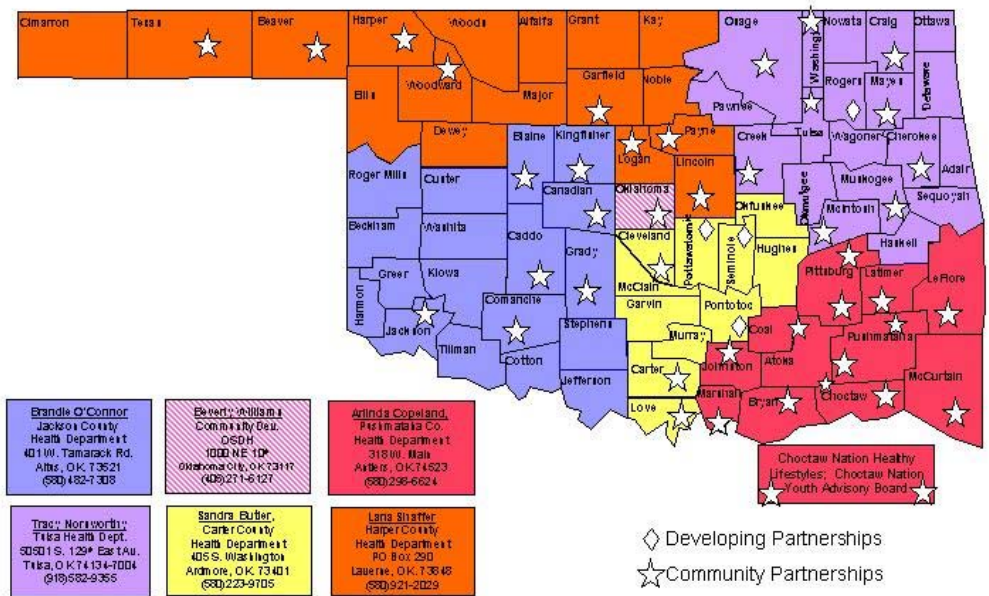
Cimarron
Texas
Beaver
Harper
Woods
Alfalfa
Grant
Kay
Osage
Washington
Nowata
Craig
Ottawa
Woodward
Garfield
Noble
Rogers
Mayes
Delaware
Ellis
Major
Pawnee
Dewey
Blaine
Kingfisher
Payne
Creek
Tulsa
Wagoner
Cherokee
Adair
Roger Mills
Custer
Logan
Lincoln
Okmulgee
Muskogee
Sequoyah
Canadian
Oklahoma
Okfuskee
McIntosh
Beckham
Washita
Caddo
Cleveland
Pottawatomie
Seminole
Hughes
Haskell
Grady
McClain
Pittsburg
Latimer
LeFlore
Greer
Kiowa
Harmon
Jackson
Comanche
Garvin
Pontotoc
Tillman
Stephens
Murray
Coal
Pushmataha
Cotton
Carter
Johnston
Atoka
Jefferson
Marshall
McCurtain
Love
Bryan
Choctaw

Brandie O'Connor
Jackson County
Health Department
401 W. Tamarack Rd.
Altus, OK 73521
(580)482-7308

Beverly Williams
Community Dev.
OSDH
1000 NE 10th
Oklahoma City, OK 73117
(405)271-6127

Arlinda Copeland,
Pushmataha Co.
Health Department
318 W. Main
Antlers, OK 74523
(580)298-6624

Choctaw Nation Healthy Lifestyles: Choctaw Nation Youth Advisory Board

Tracy Norsworthy
Tulsa Health Dept.
5051 S. 129th East Av.
Tulsa, OK 74134-7004
(918)582-9355

Sandra Butler,
Carter County
Health Department
405 S. Washington
Ardmore, OK 73401
(580)223-9705

Lana Shaffer
Harper County
Health Department
PO Box 290
Laverne, OK 73848
(580)921-2029

Developing Partnerships
Community Partnerships